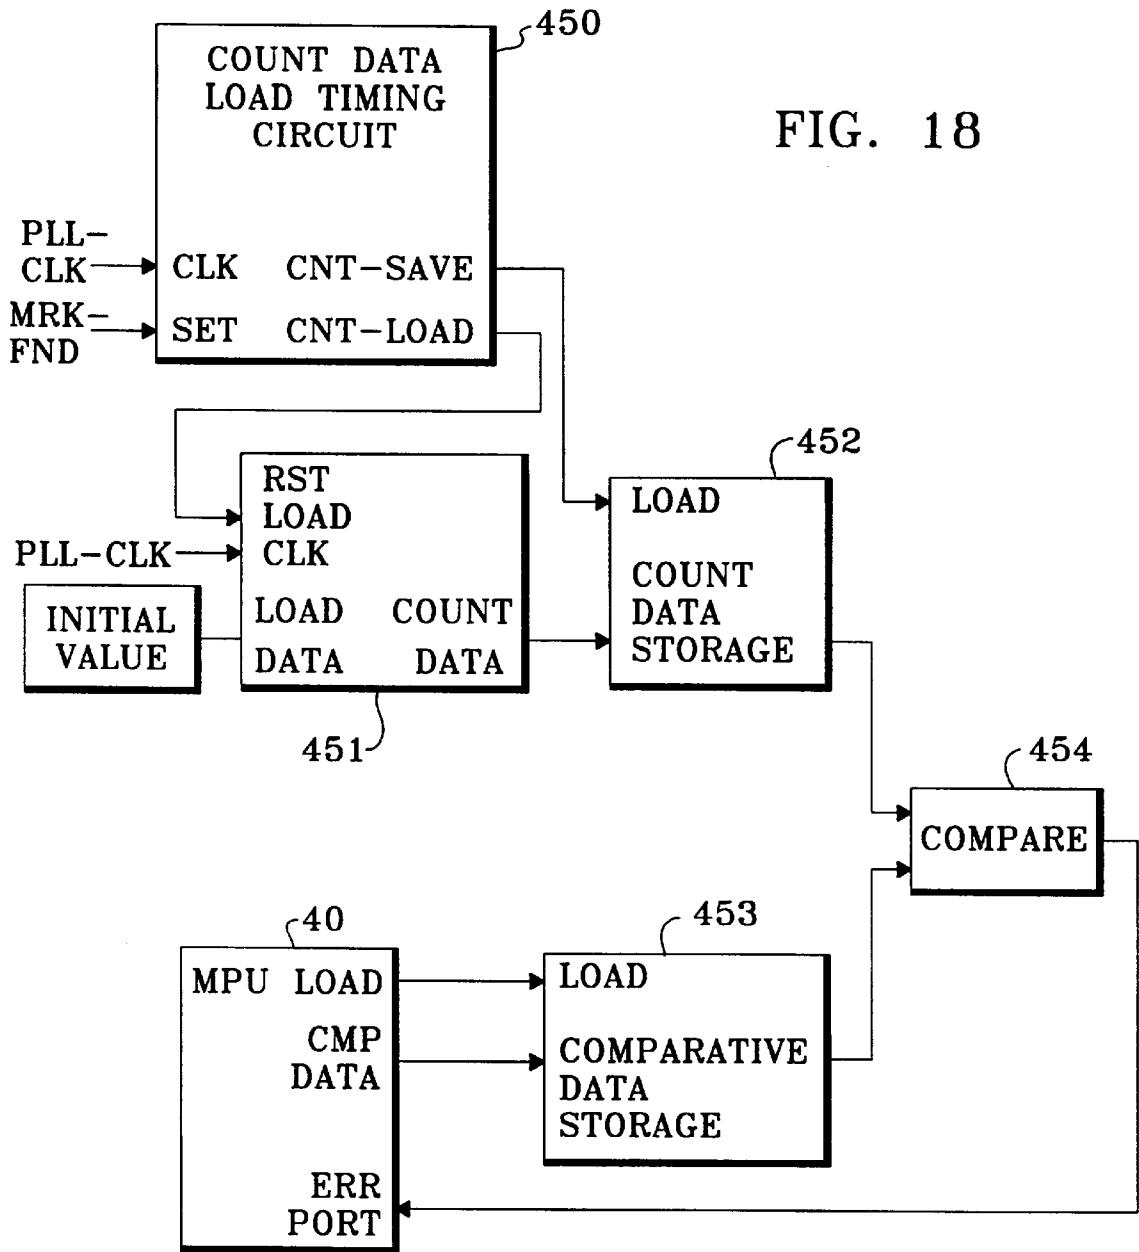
450

COUNT DATA LOAD TIMING CIRCUIT

FIG. 18

PLL-CLK

CLK

CNT-SAVE

MRK-FND

SET

CNT-LOAD

452

RST
LOAD
CLK

PLL-CLK

LOAD

COUNT DATA STORAGE

INITIAL VALUE

LOAD DATA

COUNT DATA

451

454

COMPARE

40

453

MPU

LOAD

LOAD

CMP DATA

COMPARATIVE DATA STORAGE

ERR PORT